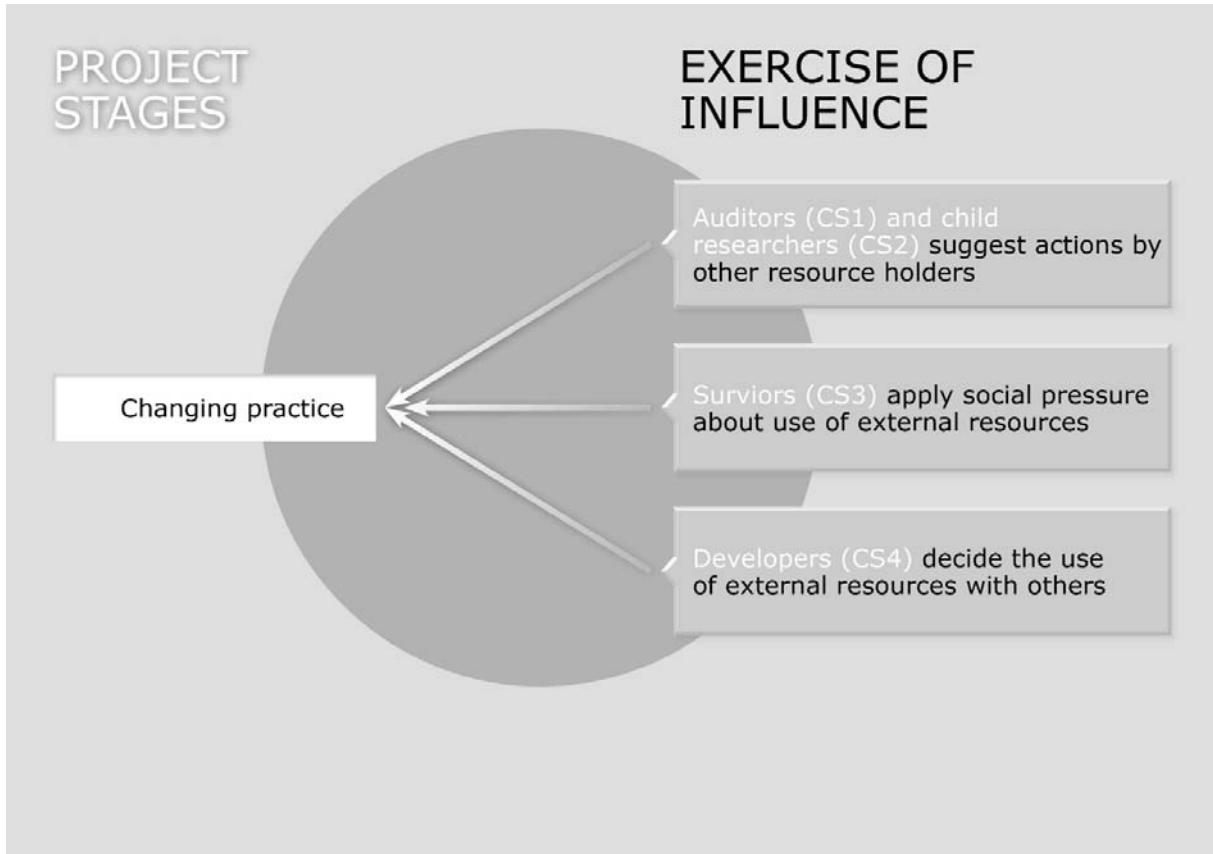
PROJECT STAGES

EXERCISE OF INFLUENCE

Changing practice

Auditors (CS1) and child researchers (CS2) suggest actions by other resource holders

Surviors (CS3) apply social pressure about use of external resources

Developers (CS4) decide the use of external resources with others